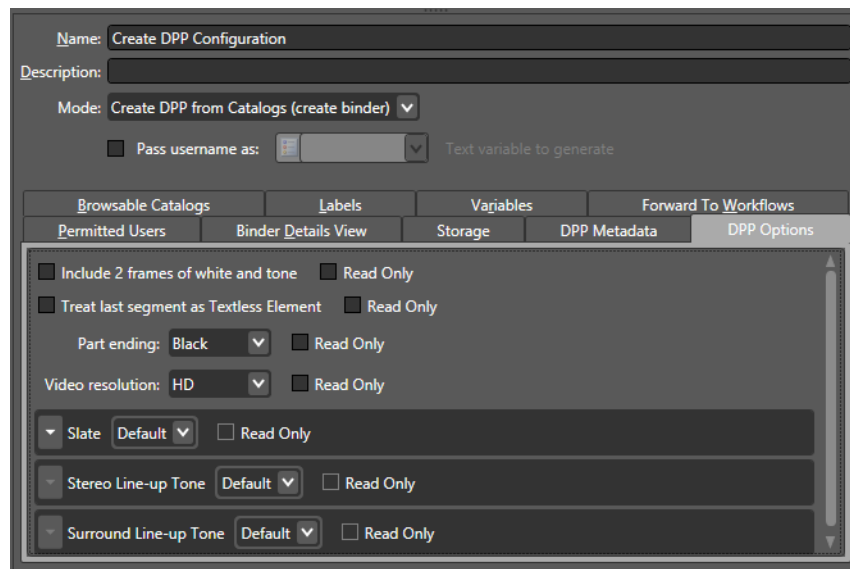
Name: Create DPP Configuration
Description:
Mode: Create DPP from Catalogs (create binder)
Pass username as: Text variable to generate

Browsable Catalogs | Labels | Variables | Forward To Workflows
Permitted Users | Binder Details View | Storage | DPP Metadata | DPP Options

Include 2 frames of white and tone  Read Only
Treat last segment as Textless Element  Read Only
Part ending: Black  Read Only
Video resolution: HD  Read Only
Slate Default  Read Only
Stereo Line-up Tone Default  Read Only
Surround Line-up Tone Default  Read Only